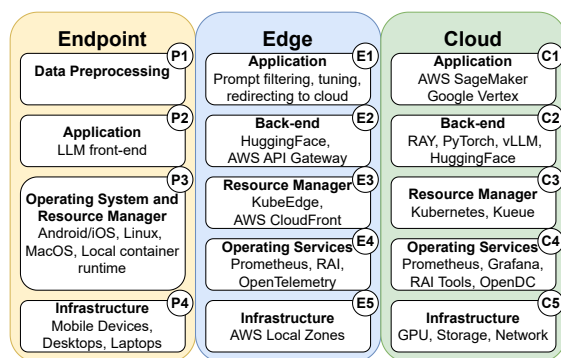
Endpoint

P1
Data Preprocessing

P2
Application
LLM front-end

P3
Operating System and Resource Manager
Android/iOS, Linux, MacOS, Local container runtime

P4
Infrastructure
Mobile Devices, Desktops, Laptops

Edge

E1
Application
Prompt filtering, tuning, redirecting to cloud

E2
Back-end
HuggingFace, AWS API Gateway

E3
Resource Manager
KubeEdge, AWS CloudFront

E4
Operating Services
Prometheus, RAI, OpenTelemetry

E5
Infrastructure
AWS Local Zones

Cloud

C1
Application
AWS SageMaker
Google Vertex

C2
Back-end
RAY, PyTorch, vLLM, HuggingFace

C3
Resource Manager
Kubernetes, Kueue

C4
Operating Services
Prometheus, Grafana, RAI Tools, OpenDC

C5
Infrastructure
GPU, Storage, Network